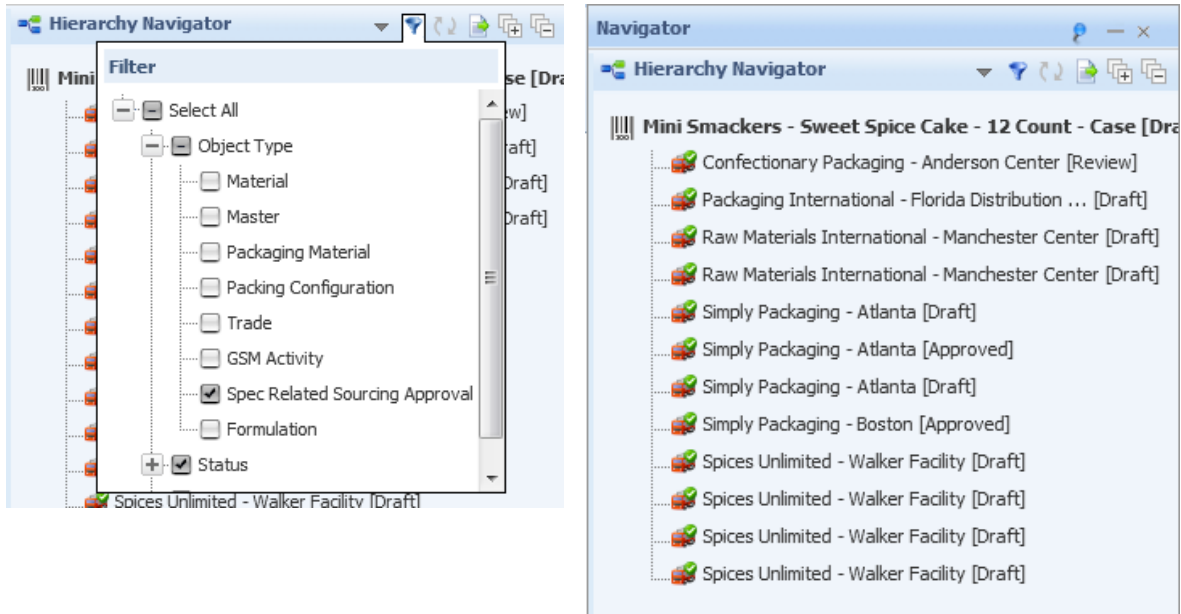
Hierarchy Navigator

Mini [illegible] ase [Dra

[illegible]ew]
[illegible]raft]
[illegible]raft]
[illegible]raft]

Filter

Select All
Object Type
Material
Master
Packaging Material
Packing Configuration
Trade
GSM Activity
Spec Related Sourcing Approval
Formulation
Status

Spices Unlimited - Walker Facility [Draft]

Navigator

Hierarchy Navigator

Mini Smackers - Sweet Spice Cake - 12 Count - Case [Dra
Confectionary Packaging - Anderson Center [Review]
Packaging International - Florida Distribution ... [Draft]
Raw Materials International - Manchester Center [Draft]
Raw Materials International - Manchester Center [Draft]
Simply Packaging - Atlanta [Draft]
Simply Packaging - Atlanta [Approved]
Simply Packaging - Atlanta [Draft]
Simply Packaging - Boston [Approved]
Spices Unlimited - Walker Facility [Draft]
Spices Unlimited - Walker Facility [Draft]
Spices Unlimited - Walker Facility [Draft]
Spices Unlimited - Walker Facility [Draft]